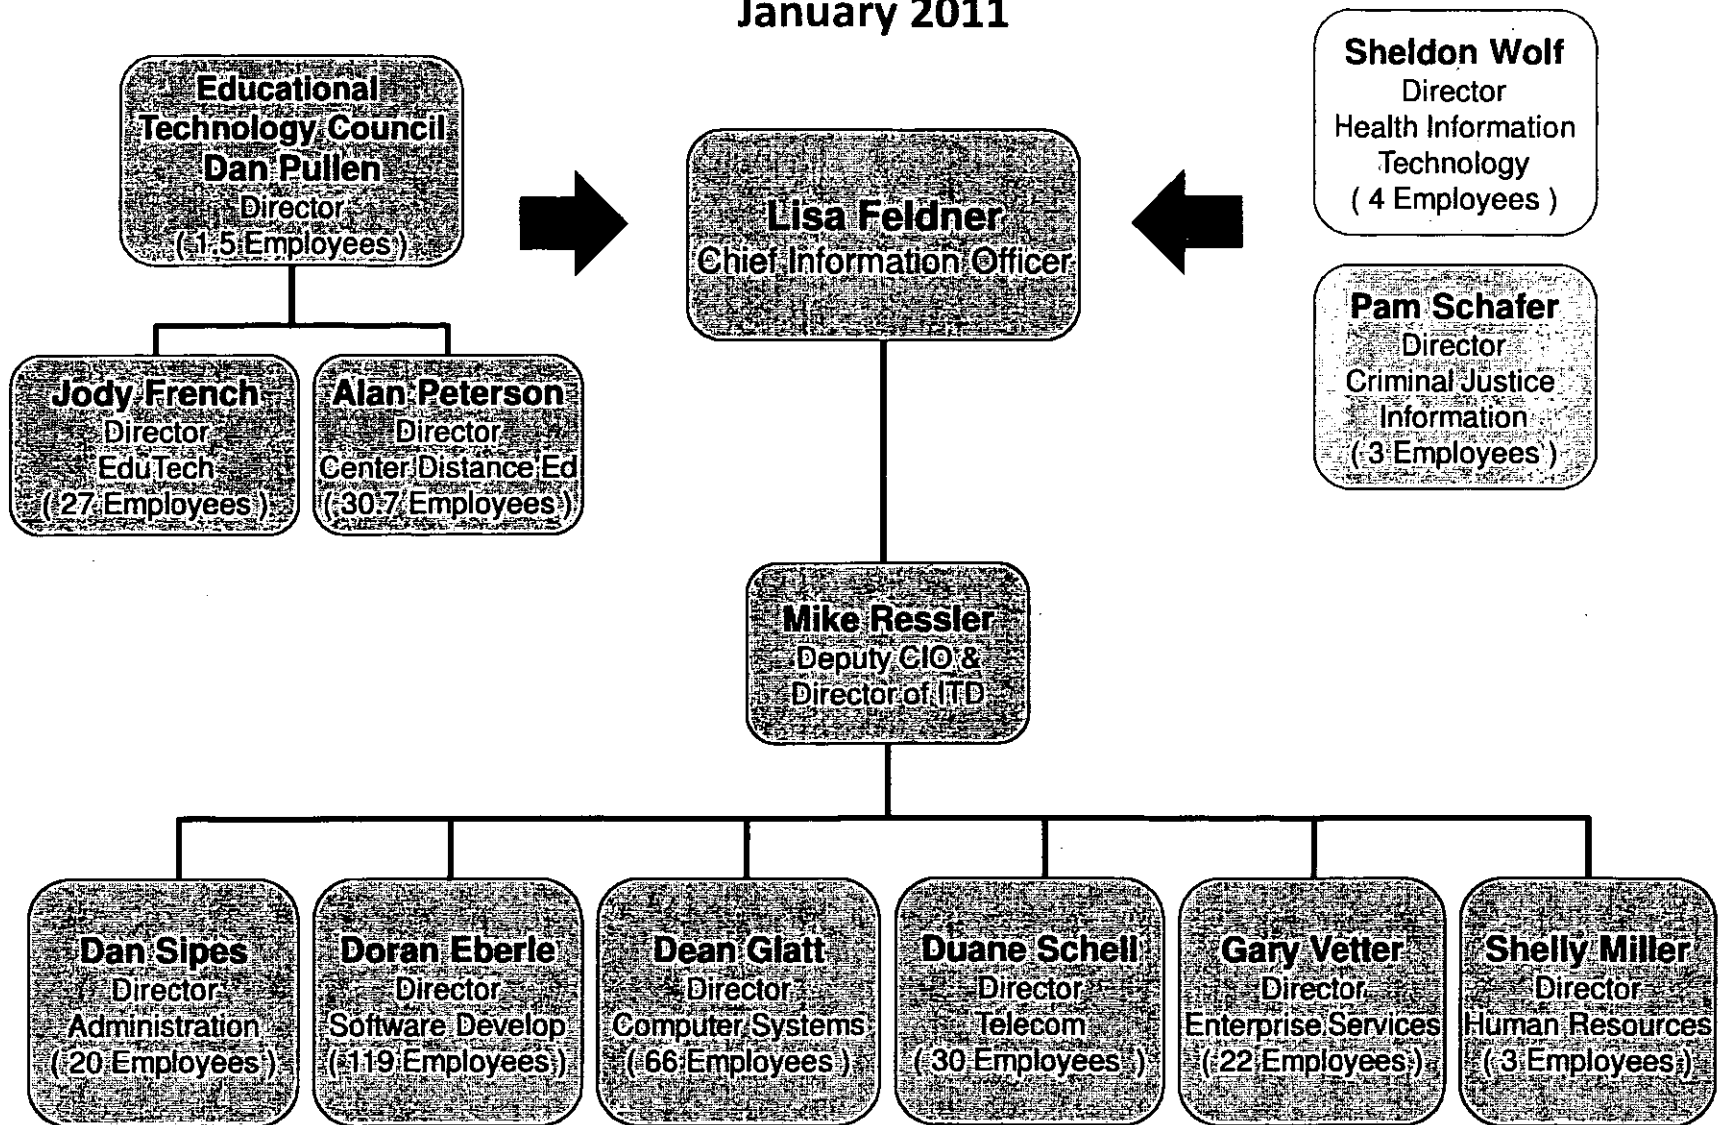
January 2011

Educational Technology Council
Dan Pullen
Director
( 1.5 Employees )

Lisa Feldner
Chief Information Officer

Sheldon Wolf
Director
Health Information Technology
( 4 Employees )

Pam Schafer
Director
Criminal Justice Information
( 3 Employees )

Jody French
Director
EduTech
( 27 Employees )

Alan Peterson
Director
Center Distance Ed
( 30.7 Employees )

Mike Ressler
Deputy CIO &
Director of ITD

Dan Sipes
Director
Administration
( 20 Employees )

Doran Eberle
Director
Software Develop
( 119 Employees )

Dean Glatt
Director
Computer Systems
( 66 Employees )

Duane Schell
Director
Telecom
( 30 Employees )

Gary Vetter
Director
Enterprise Services
( 22 Employees )

Shelly Miller
Director
Human Resources
( 3 Employees )